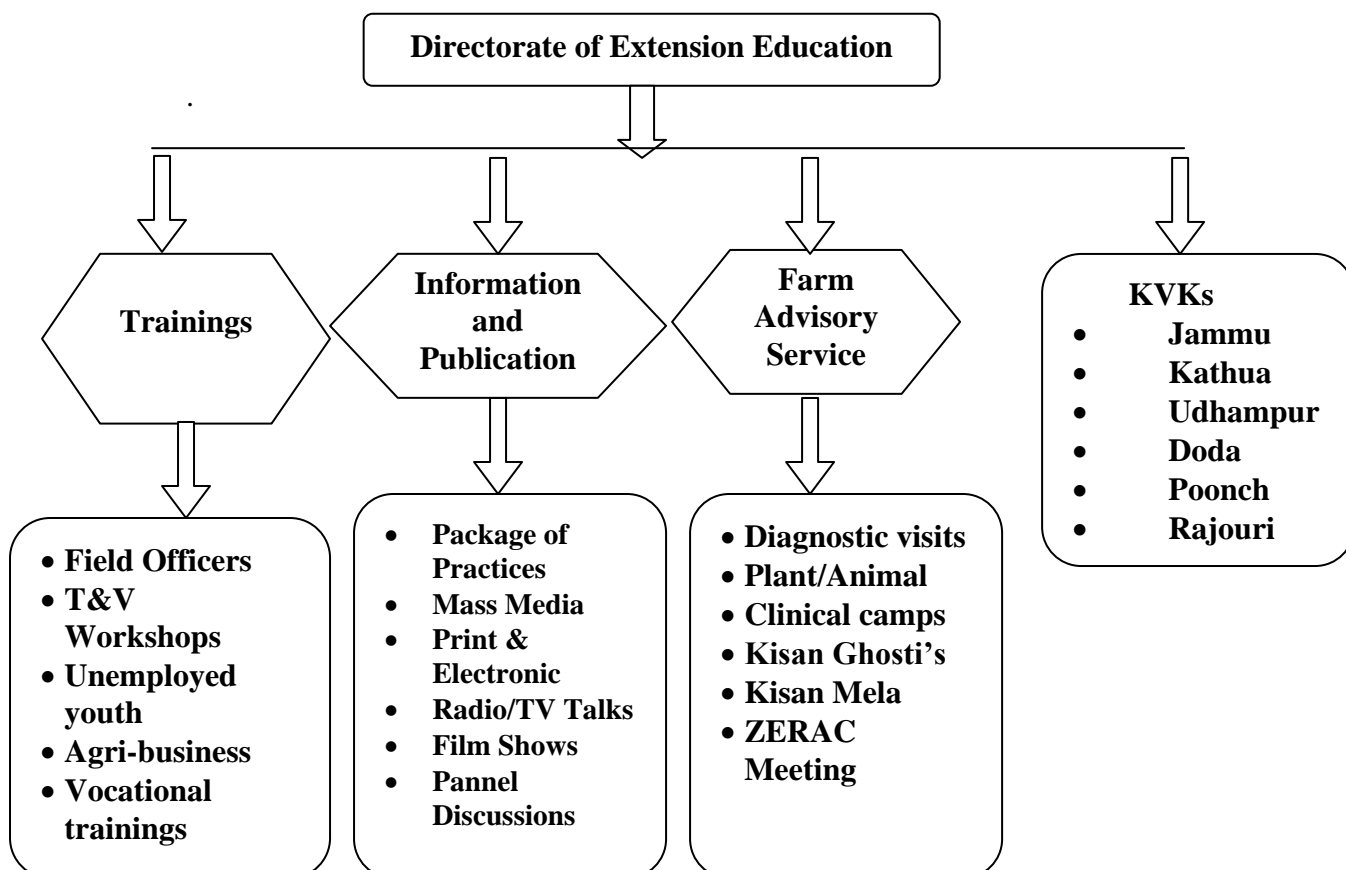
Directorate of Extension Education

Trainings

Information and Publication

Farm Advisory Service

KVKs
- Jammu
- Kathua
- Udhampur
- Doda
- Poonch
- Rajouri

- Field Officers
- T&V Workshops
- Unemployed youth
- Agri-business
- Vocational trainings

- Package of Practices
- Mass Media
- Print & Electronic
- Radio/TV Talks
- Film Shows
- Pannel Discussions

- Diagnostic visits
- Plant/Animal
- Clinical camps
- Kisan Ghosti's
- Kisan Mela
- ZERAC Meeting